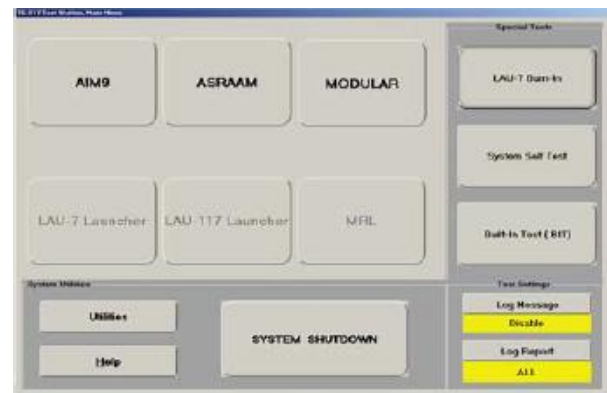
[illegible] Test Station, Main Menu

AIM9

ASRAAM

MODULAR

LAU-7 Launcher

LAU-117 Launcher

MRL

Special Tools

LAU-7 Burn-In

System Self Test

Built-In Test (BIT)

System Utilities

Utilities

Help

SYSTEM SHUTDOWN

Test Settings

Log Message

Disable

Log Report

ALL